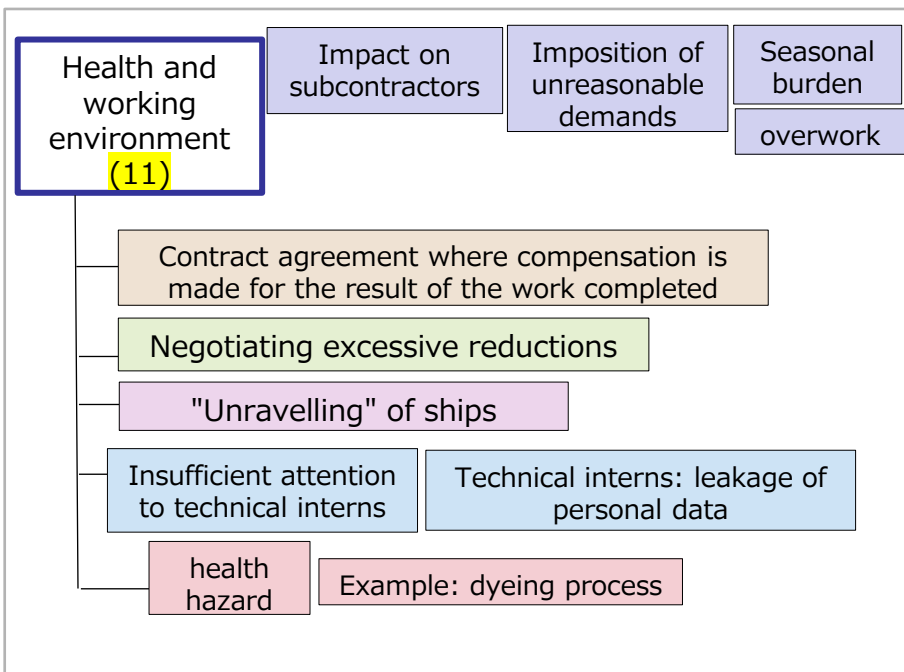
Health and working environment (11)

Impact on subcontractors

Imposition of unreasonable demands

Seasonal burden

overwork

Contract agreement where compensation is made for the result of the work completed

Negotiating excessive reductions

"Unravelling" of ships

Insufficient attention to technical interns

Technical interns: leakage of personal data

health hazard

Example: dyeing process